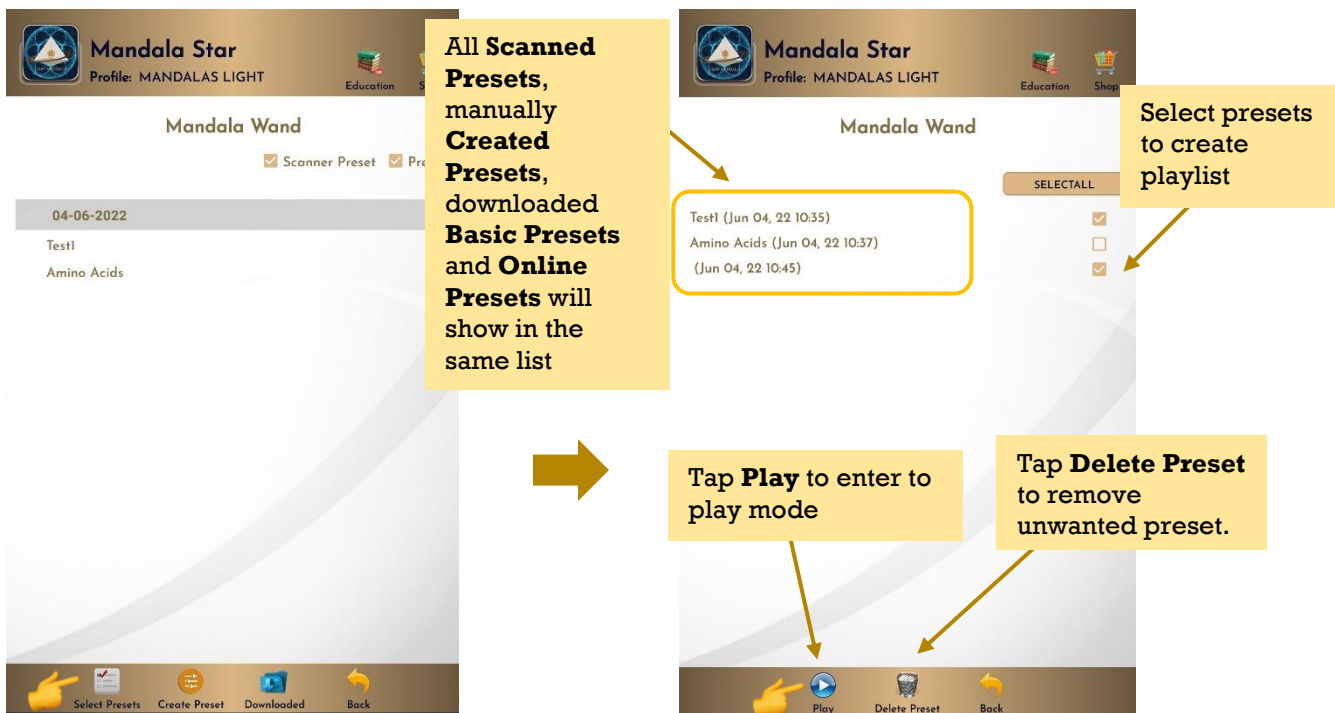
Mandala Star
Profile: MANDALAS LIGHT
Education S

Mandala Wand
Scanner Preset Pre

04-06-2022
Test1
Amino Acids

Select Presets Create Preset Downloaded Back

All **Scanned Presets**, manually **Created Presets**, downloaded **Basic Presets** and **Online Presets** will show in the same list

Mandala Star
Profile: MANDALAS LIGHT
Education Shop

Mandala Wand
SELECTALL

Test1 (Jun 04, 22 10:35)
Amino Acids (Jun 04, 22 10:37)
(Jun 04, 22 10:45)

Select presets to create playlist

Tap **Play** to enter to play mode

Tap **Delete Preset** to remove unwanted preset.

Play Delete Preset Back